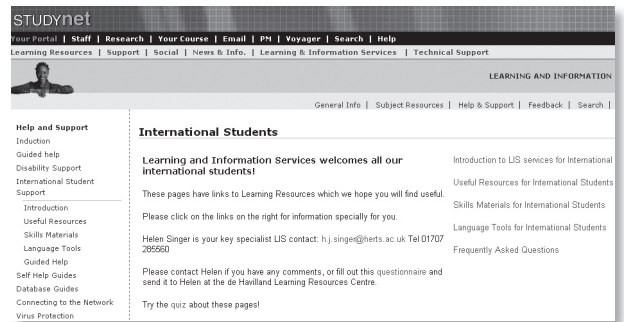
STUDYnet

Your Portal | Staff | Research | Your Course | Email | PM | Voyager | Search | Help

Learning Resources | Support | Social | News & Info. | Learning & Information Services | Technical Support

LEARNING AND INFORMATION

General Info | Subject Resources | Help & Support | Feedback | Search |

Help and Support
Induction
Guided help
Disability Support
International Student Support
Introduction
Useful Resources
Skills Materials
Language Tools
Guided Help
Self Help Guides
Database Guides
Connecting to the Network
Virus Protection

International Students

Learning and Information Services welcomes all our international students!

These pages have links to Learning Resources which we hope you will find useful.

Please click on the links on the right for information specially for you.

Helen Singer is your key specialist LIS contact: h.j.singer@herts.ac.uk Tel 01707 285560

Please contact Helen if you have any comments, or fill out this questionnaire and send it to Helen at the de Havilland Learning Resources Centre.

Try the quiz about these pages!

Introduction to LIS services for International

Useful Resources for International Students

Skills Materials for International Students

Language Tools for International Students

Frequently Asked Questions